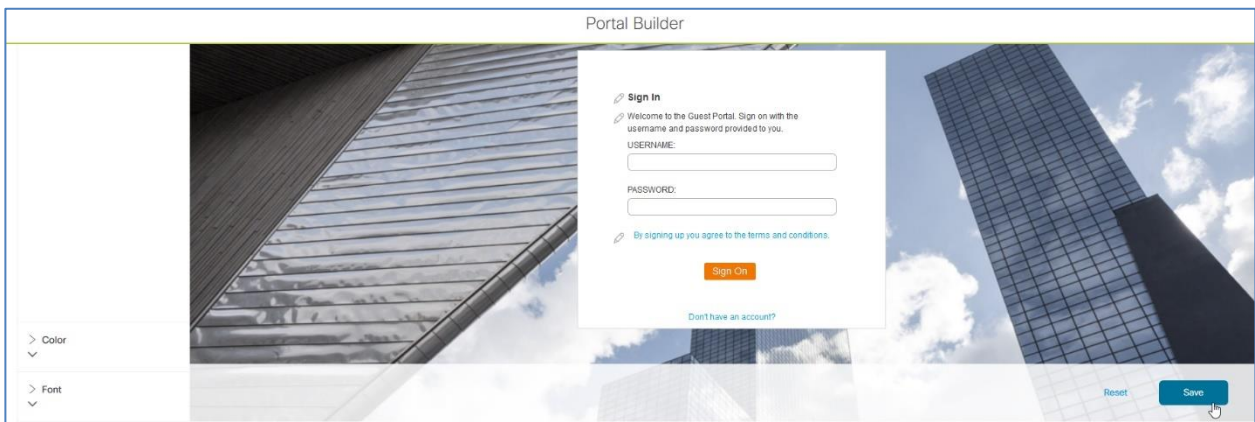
Portal Builder

Sign In

Welcome to the Guest Portal. Sign on with the username and password provided to you.

USERNAME:

PASSWORD:

By signing up you agree to the terms and conditions.

Sign On

Don't have an account?

> Color

> Font

Reset

Save